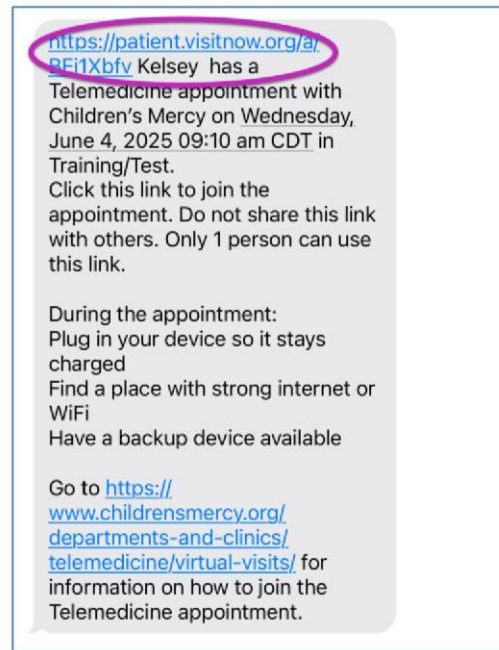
https://patient.visitnow.org/a/BFi1Xbfv Kelsey has a Telemedicine appointment with Children's Mercy on Wednesday, June 4, 2025 09:10 am CDT in Training/Test.
Click this link to join the appointment. Do not share this link with others. Only 1 person can use this link.

During the appointment:
Plug in your device so it stays charged
Find a place with strong internet or WiFi
Have a backup device available

Go to https://www.childrensmercy.org/departments-and-clinics/telemedicine/virtual-visits/ for information on how to join the Telemedicine appointment.